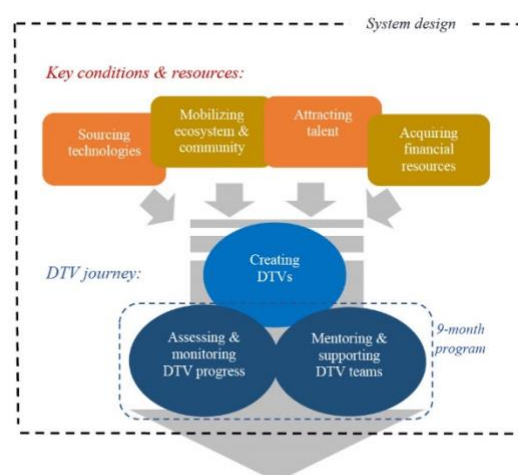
System design

Key conditions & resources:

Sourcing technologies

Mobilizing ecosystem & community

Attracting talent

Acquiring financial resources

DTV journey:

Creating DTVs

Assessing & monitoring DTV progress

Mentoring & supporting DTV teams

9-month program